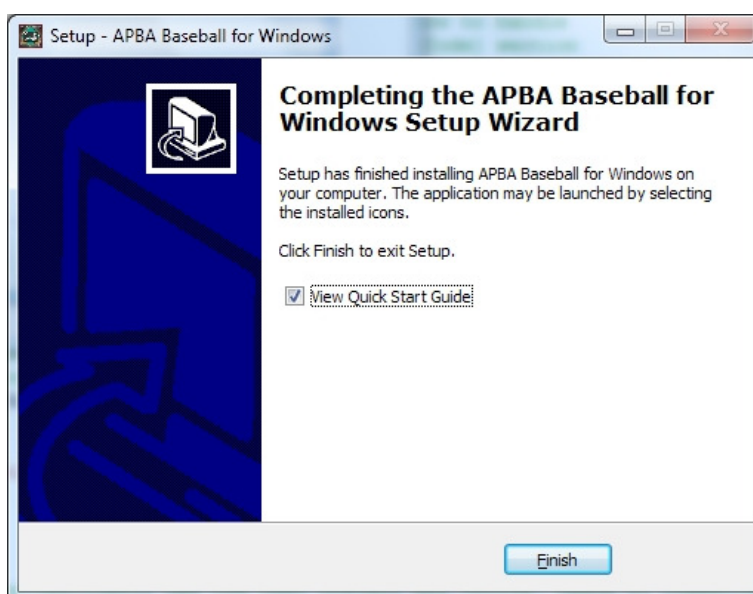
Setup - APBA Baseball for Windows

Completing the APBA Baseball for Windows Setup Wizard

Setup has finished installing APBA Baseball for Windows on your computer. The application may be launched by selecting the installed icons.

Click Finish to exit Setup.

View Quick Start Guide

Finish